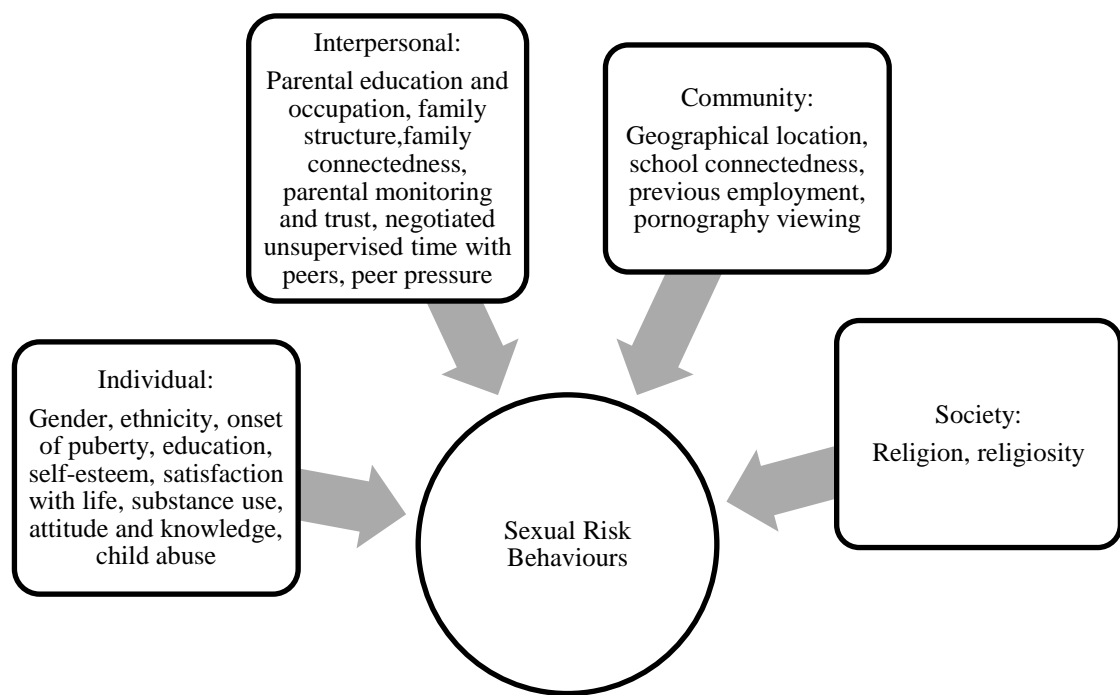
Interpersonal:

Parental education and occupation, family structure,family connectedness, parental monitoring and trust, negotiated unsupervised time with peers, peer pressure

Community:

Geographical location, school connectedness, previous employment, pornography viewing

Individual:

Gender, ethnicity, onset of puberty, education, self-esteem, satisfaction with life, substance use, attitude and knowledge, child abuse

Society:

Religion, religiosity

Sexual Risk Behaviours